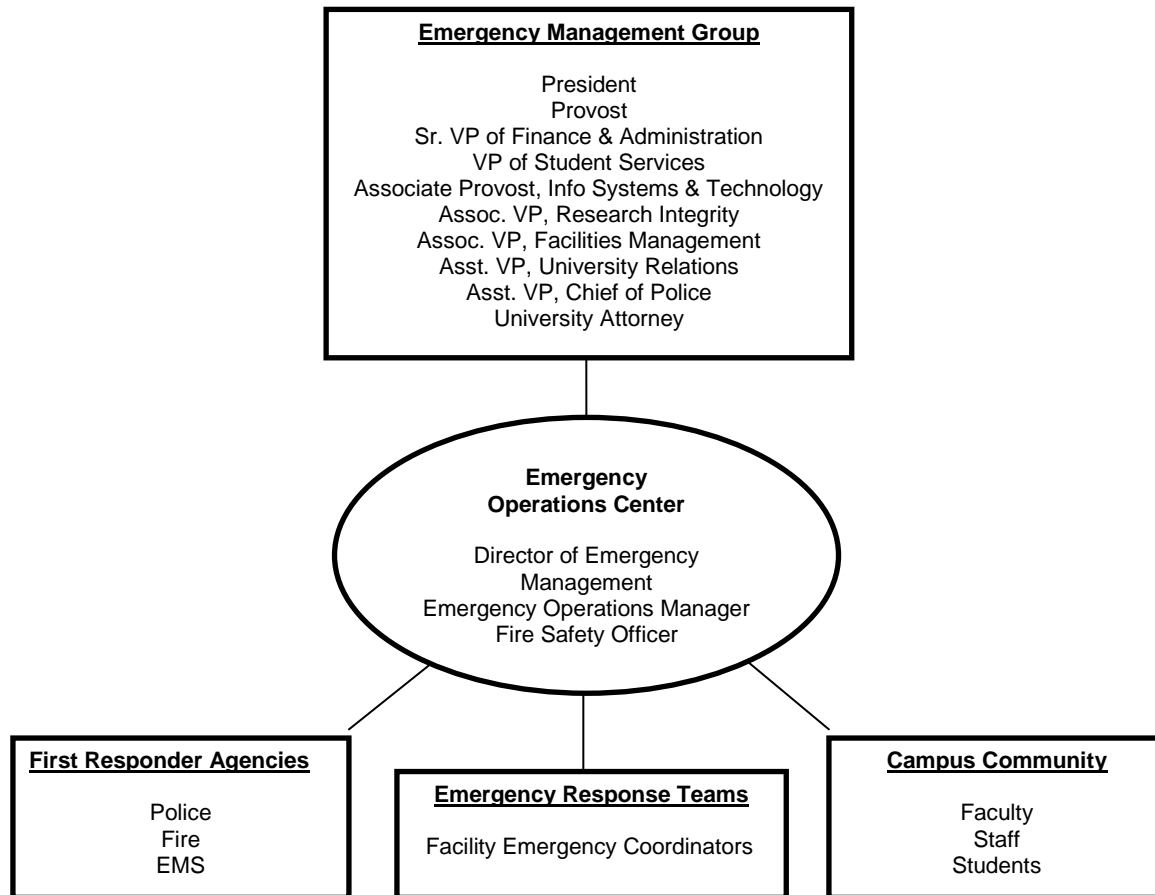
Emergency Management Group

President
Provost
Sr. VP of Finance & Administration
VP of Student Services
Associate Provost, Info Systems & Technology
Assoc. VP, Research Integrity
Assoc. VP, Facilities Management
Asst. VP, University Relations
Asst. VP, Chief of Police
University Attorney

Emergency Operations Center

Director of Emergency Management
Emergency Operations Manager
Fire Safety Officer

First Responder Agencies

Police
Fire
EMS

Emergency Response Teams

Facility Emergency Coordinators

Campus Community

Faculty
Staff
Students